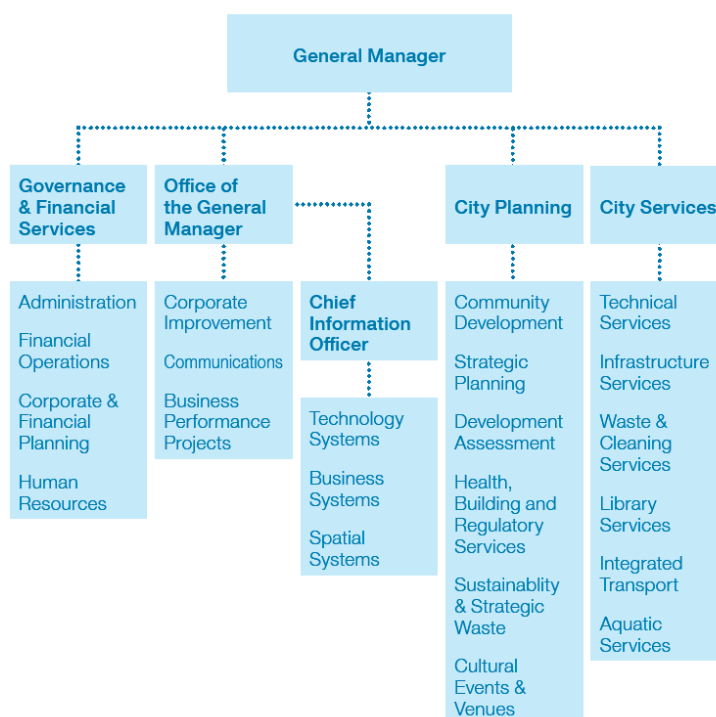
General Manager

Governance & Financial Services

Administration

Financial Operations

Corporate & Financial Planning

Human Resources

Office of the General Manager

Corporate Improvement

Communications

Business Performance Projects

Chief Information Officer

Technology Systems

Business Systems

Spatial Systems

City Planning

Community Development

Strategic Planning

Development Assessment

Health, Building and Regulatory Services

Sustainablity & Strategic Waste

Cultural Events & Venues

City Services

Technical Services

Infrastructure Services

Waste & Cleaning Services

Library Services

Integrated Transport

Aquatic Services